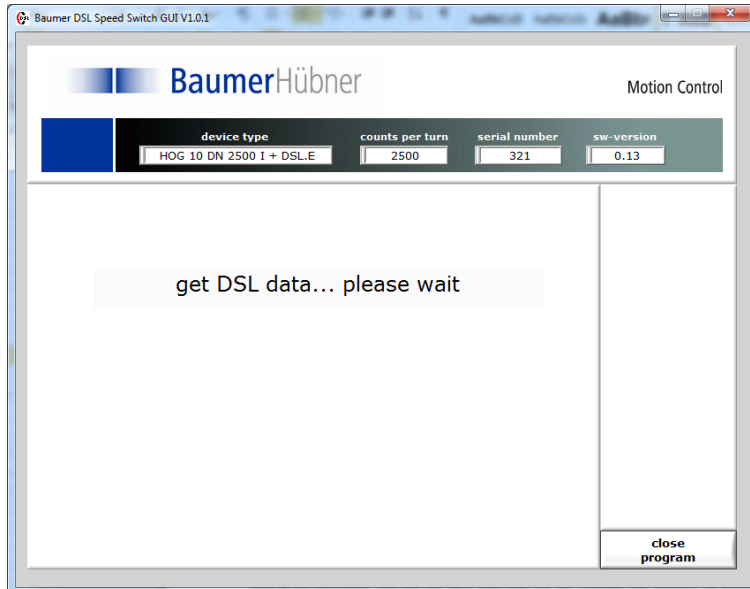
Baumer DSL Speed Switch GUI V1.0.1

BaumerHübner

Motion Control

device type
HOG 10 DN 2500 I + DSL.E

counts per turn
2500

serial number
321

sw-version
0.13

get DSL data... please wait

close program